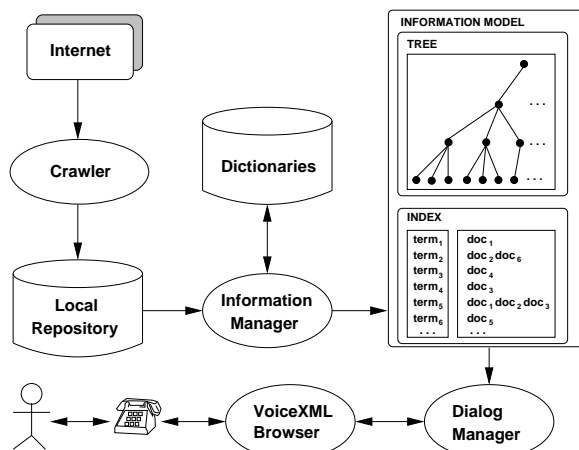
Internet

Crawler

Local Repository

Dictionaries

Information Manager

INFORMATION MODEL

TREE

...

...

...

INDEX

| $term_1$ | $doc_1$ |
|---|---|
| $term_2$ | $doc_2$ $doc_6$ |
| $term_3$ | $doc_4$ |
| $term_4$ | $doc_3$ |
| $term_5$ | $doc_1$ $doc_2$ $doc_3$ |
| $term_6$ | $doc_5$ |
| ... | ... |

VoiceXML Browser

Dialog Manager